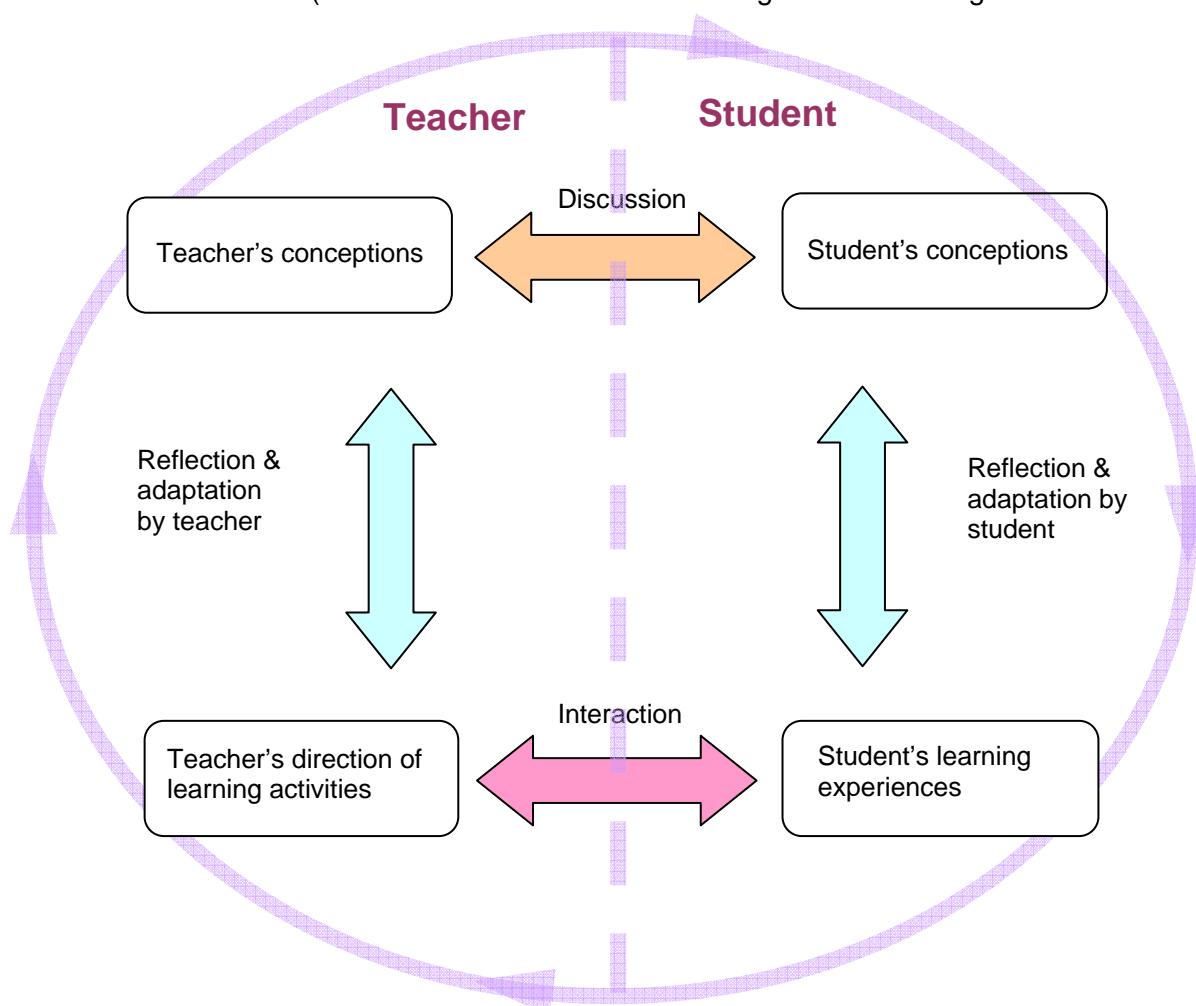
Teacher

Student

Discussion

Teacher's conceptions

Student's conceptions

Reflection & adaptation by teacher

Reflection & adaptation by student

Interaction

Teacher's direction of learning activities

Student's learning experiences